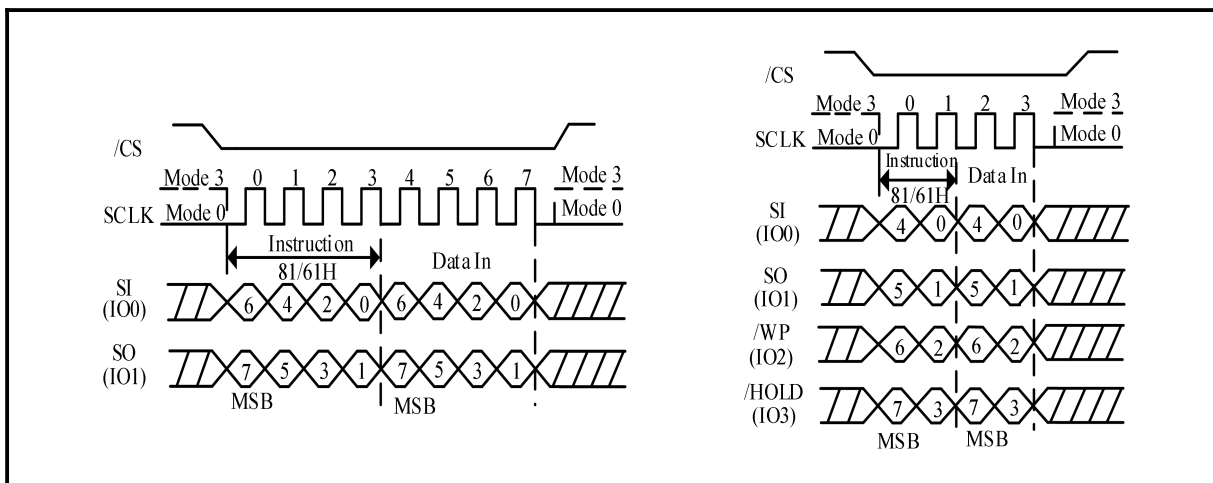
/CS

Mode 3 0 1 2 3 4 5 6 7 Mode 3

SCLK Mode 0 Mode 0

Instruction
81/61H

Data In

SI
(IO0) 6 4 2 0 6 4 2 0

SO
(IO1) 7 5 3 1 7 5 3 1

MSB MSB

/CS

Mode 3 0 1 2 3 Mode 3

SCLK Mode 0 Mode 0

Instruction
81/61H

Data In

SI
(IO0) 4 0 4 0

SO
(IO1) 5 1 5 1

/WP
(IO2) 6 2 6 2

/HOLD
(IO3) 7 3 7 3

MSB MSB